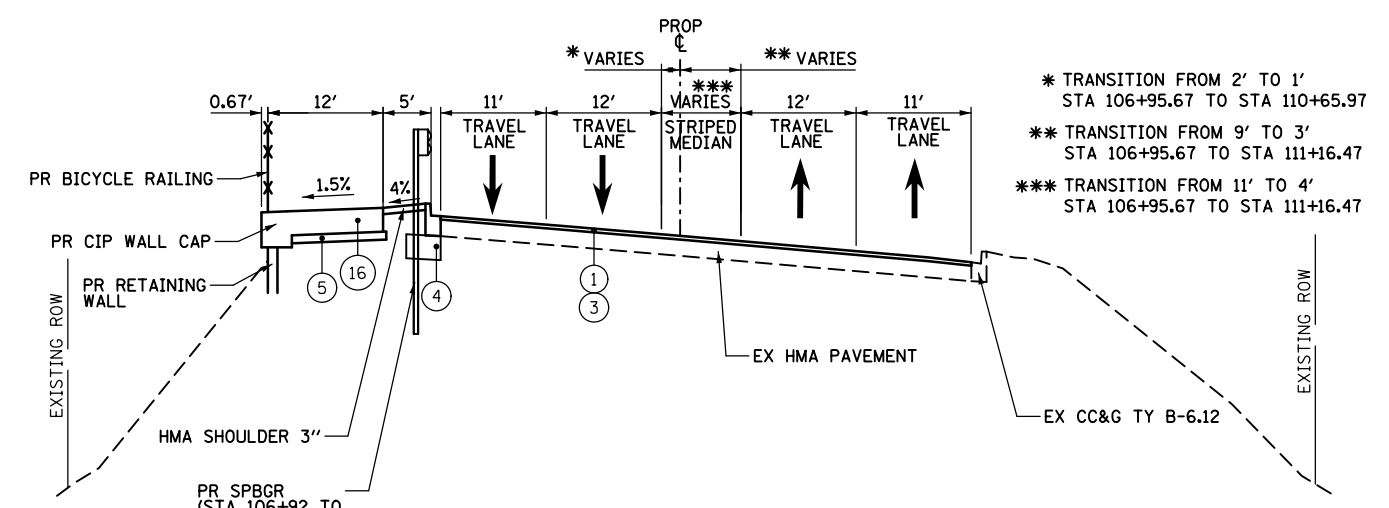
PROP
℄

* VARIES

** VARIES

0.67'
12'
5'
11'
12'
***
VARIES
12'
11'

TRAVEL LANE
TRAVEL LANE
STRIPED MEDIAN
TRAVEL LANE
TRAVEL LANE

* TRANSITION FROM 2' TO 1'
STA 106+95.67 TO STA 110+65.97

** TRANSITION FROM 9' TO 3'
STA 106+95.67 TO STA 111+16.47

*** TRANSITION FROM 11' TO 4'
STA 106+95.67 TO STA 111+16.47

PR BICYCLE RAILING
1.5%
4%
PR CIP WALL CAP
PR RETAINING WALL
5
16
4
1
3
EXISTING ROW
EX HMA PAVEMENT
EXISTING ROW
HMA SHOULDER 3"
EX CC&G TY B-6.12
PR SPBGR
(STA 106+92 TO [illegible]